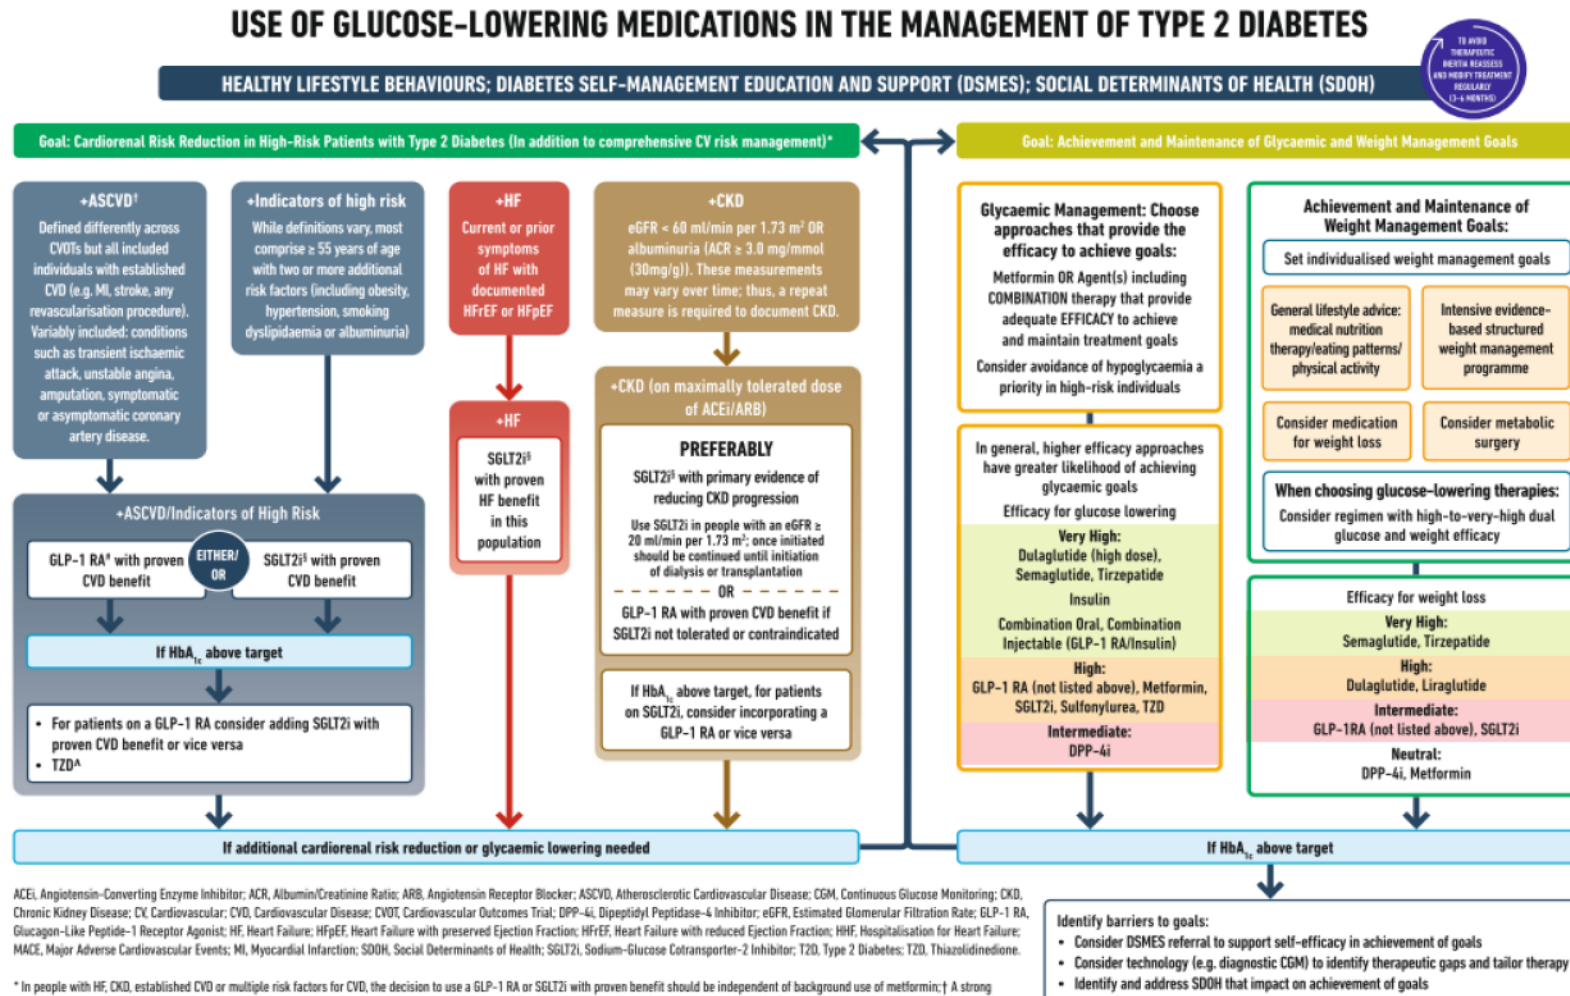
USE OF GLUCOSE-LOWERING MEDICATIONS IN THE MANAGEMENT OF TYPE 2 DIABETES

TO AVOID THERAPEUTIC INERTIA REASSESS AND MODIFY TREATMENT REGULARLY (3-6 MONTHS)

HEALTHY LIFESTYLE BEHAVIOURS; DIABETES SELF-MANAGEMENT EDUCATION AND SUPPORT (DSMES); SOCIAL DETERMINANTS OF HEALTH (SDOH)

Goal: Cardiorenal Risk Reduction in High-Risk Patients with Type 2 Diabetes (In addition to comprehensive CV risk management)*

+ASCVD†
Defined differently across CVOTs but all included individuals with established CVD (e.g. MI, stroke, any revascularisation procedure). Variably included: conditions such as transient ischaemic attack, unstable angina, amputation, symptomatic or asymptomatic coronary artery disease.

+Indicators of high risk
While definitions vary, most comprise ≥ 55 years of age with two or more additional risk factors (including obesity, hypertension, smoking dyslipidaemia or albuminuria)

+HF
Current or prior symptoms of HF with documented HFrEF or HFpEF

+CKD
eGFR < 60 ml/min per 1.73 m² OR albuminuria (ACR ≥ 3.0 mg/mmol (30mg/g)). These measurements may vary over time; thus, a repeat measure is required to document CKD.

+HF
SGLT2i§ with proven HF benefit in this population

+CKD (on maximally tolerated dose of ACEi/ARB)

PREFERABLY
SGLT2i§ with primary evidence of reducing CKD progression
Use SGLT2i in people with an eGFR ≥ 20 ml/min per 1.73 m²; once initiated should be continued until initiation of dialysis or transplantation
OR
GLP-1 RA with proven CVD benefit if SGLT2i not tolerated or contraindicated

If HbA$_{1c}$ above target, for patients on SGLT2i, consider incorporating a GLP-1 RA or vice versa

+ASCVD/Indicators of High Risk

GLP-1 RA# with proven CVD benefit
EITHER/OR
SGLT2i§ with proven CVD benefit

If HbA$_{1c}$ above target

• For patients on a GLP-1 RA consider adding SGLT2i with proven CVD benefit or vice versa
• TZD^

If additional cardiorenal risk reduction or glycaemic lowering needed

Goal: Achievement and Maintenance of Glycaemic and Weight Management Goals

Glycaemic Management: Choose approaches that provide the efficacy to achieve goals:
Metformin OR Agent(s) including COMBINATION therapy that provide adequate EFFICACY to achieve and maintain treatment goals
Consider avoidance of hypoglycaemia a priority in high-risk individuals

In general, higher efficacy approaches have greater likelihood of achieving glycaemic goals
Efficacy for glucose lowering
Very High:
Dulaglutide (high dose), Semaglutide, Tirzepatide
Insulin
Combination Oral, Combination Injectable (GLP-1 RA/Insulin)
High:
GLP-1 RA (not listed above), Metformin, SGLT2i, Sulfonylurea, TZD
Intermediate:
DPP-4i

Achievement and Maintenance of Weight Management Goals:
Set individualised weight management goals
General lifestyle advice: medical nutrition therapy/eating patterns/ physical activity
Intensive evidence-based structured weight management programme
Consider medication for weight loss
Consider metabolic surgery

When choosing glucose-lowering therapies:
Consider regimen with high-to-very-high dual glucose and weight efficacy

Efficacy for weight loss
Very High:
Semaglutide, Tirzepatide
High:
Dulaglutide, Liraglutide
Intermediate:
GLP-1RA (not listed above), SGLT2i
Neutral:
DPP-4i, Metformin

If HbA$_{1c}$ above target

ACEi, Angiotensin-Converting Enzyme Inhibitor; ACR, Albumin/Creatinine Ratio; ARB, Angiotensin Receptor Blocker; ASCVD, Atherosclerotic Cardiovascular Disease; CGM, Continuous Glucose Monitoring; CKD, Chronic Kidney Disease; CV, Cardiovascular; CVD, Cardiovascular Disease; CVOT, Cardiovascular Outcomes Trial; DPP-4i, Dipeptidyl Peptidase-4 Inhibitor; eGFR, Estimated Glomerular Filtration Rate; GLP-1 RA, Glucagon-Like Peptide-1 Receptor Agonist; HF, Heart Failure; HFpEF, Heart Failure with preserved Ejection Fraction; HFrEF, Heart Failure with reduced Ejection Fraction; HHF, Hospitalisation for Heart Failure; MACE, Major Adverse Cardiovascular Events; MI, Myocardial Infarction; SDOH, Social Determinants of Health; SGLT2i, Sodium-Glucose Cotransporter-2 Inhibitor; T2D, Type 2 Diabetes; TZD, Thiazolidinedione.

* In people with HF, CKD, established CVD or multiple risk factors for CVD, the decision to use a GLP-1 RA or SGLT2i with proven benefit should be independent of background use of metformin; † A strong

Identify barriers to goals:
• Consider DSMES referral to support self-efficacy in achievement of goals
• Consider technology (e.g. diagnostic CGM) to identify therapeutic gaps and tailor therapy
• Identify and address SDOH that impact on achievement of goals